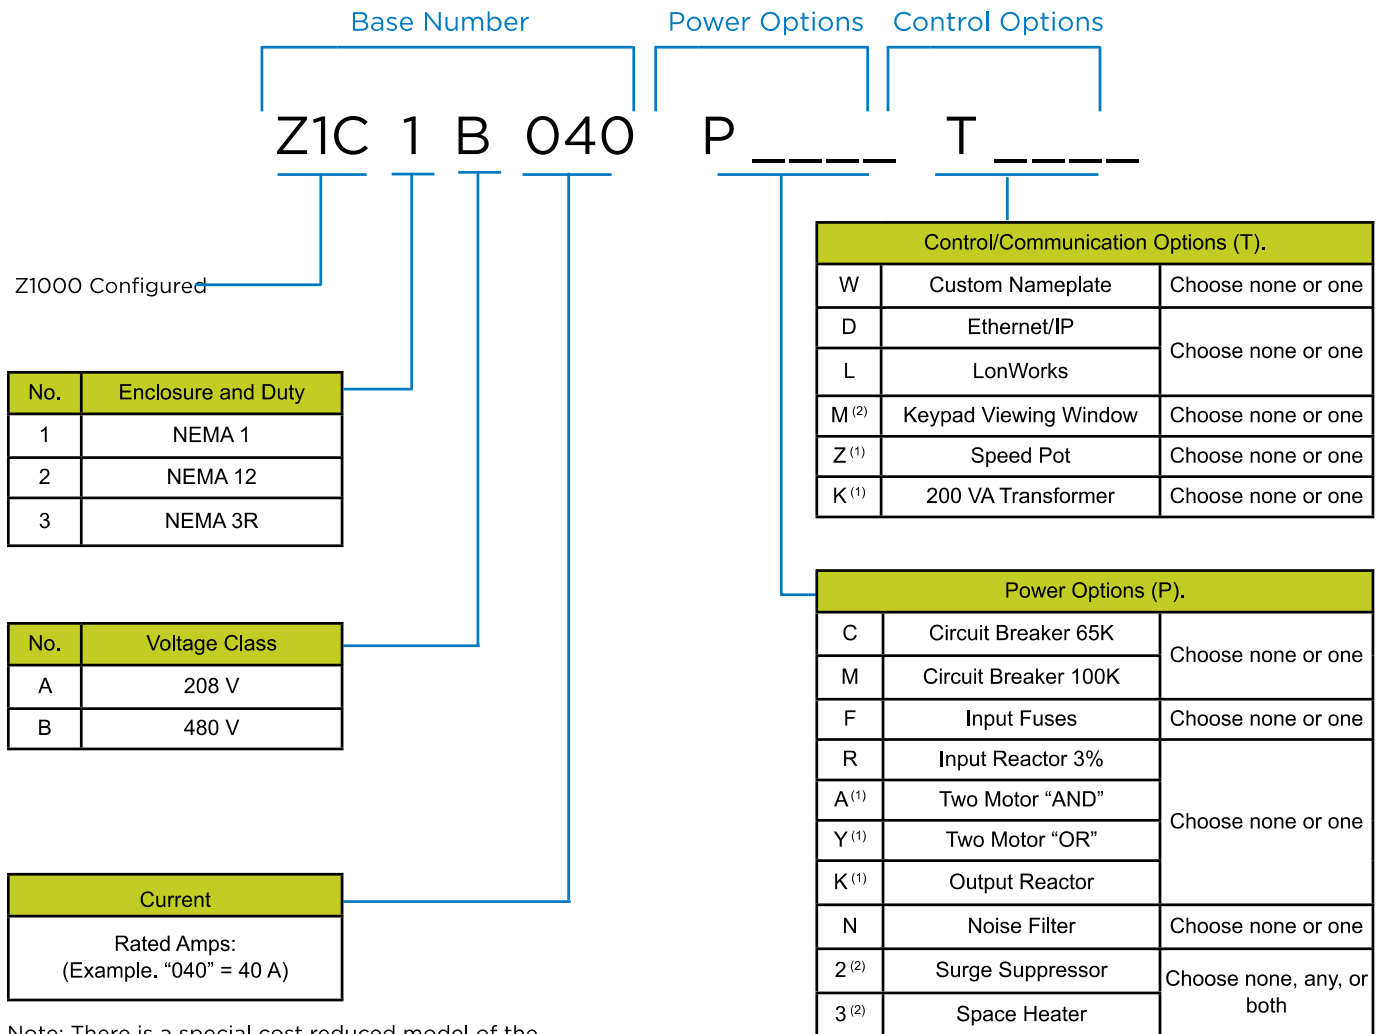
Base Number Power Options Control Options

Z1C 1 B 040 P____ T____

Z1000 Configured

| No. | Enclosure and Duty |
|---|---|
| 1 | NEMA 1 |
| 2 | NEMA 12 |
| 3 | NEMA 3R |

| No. | Voltage Class |
|---|---|
| A | 208 V |
| B | 480 V |

| Current |
|---|
| Rated Amps: (Example. “040” = 40 A) |

| Control/Communication Options (T). | | |
|---|---|---|
| W | Custom Nameplate | Choose none or one |
| D | Ethernet/IP | Choose none or one |
| L | LonWorks | |
| M $^{(2)}$ | Keypad Viewing Window | Choose none or one |
| Z $^{(1)}$ | Speed Pot | Choose none or one |
| K $^{(1)}$ | 200 VA Transformer | Choose none or one |

| Power Options (P). | | |
|---|---|---|
| C | Circuit Breaker 65K | Choose none or one |
| M | Circuit Breaker 100K | |
| F | Input Fuses | Choose none or one |
| R | Input Reactor 3% | Choose none or one |
| A $^{(1)}$ | Two Motor “AND” | |
| Y $^{(1)}$ | Two Motor “OR” | |
| K $^{(1)}$ | Output Reactor | |
| N | Noise Filter | Choose none or one |
| 2 $^{(2)}$ | Surge Suppressor | Choose none, any, or both |
| 3 $^{(2)}$ | Space Heater | |

Note: There is a special cost reduced model of the